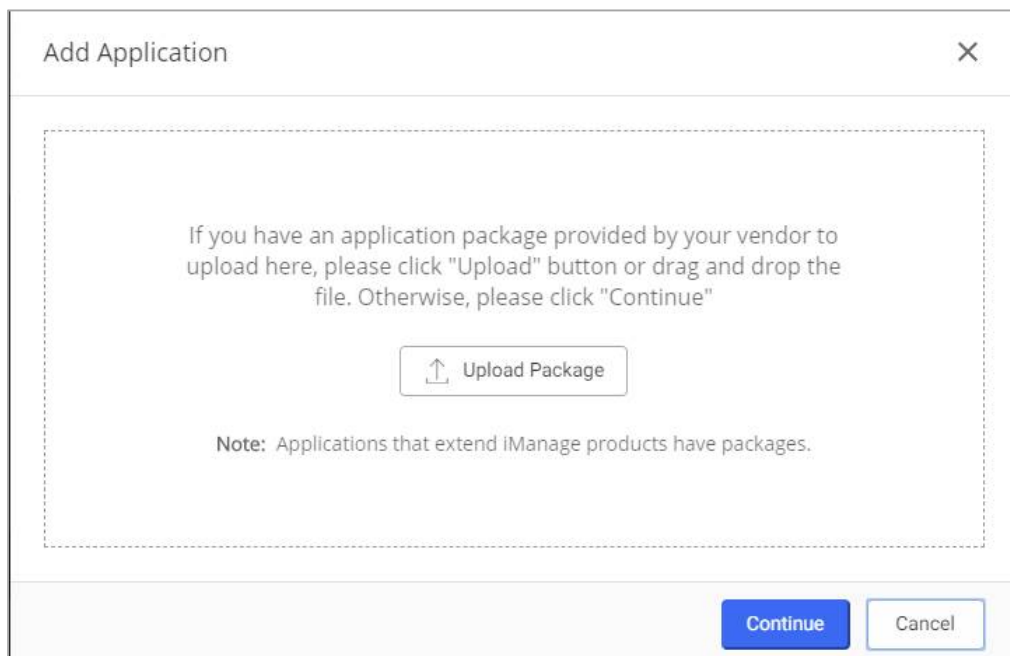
Add Application

×

If you have an application package provided by your vendor to upload here, please click "Upload" button or drag and drop the file. Otherwise, please click "Continue"

Upload Package

Note: Applications that extend iManage products have packages.

Continue

Cancel